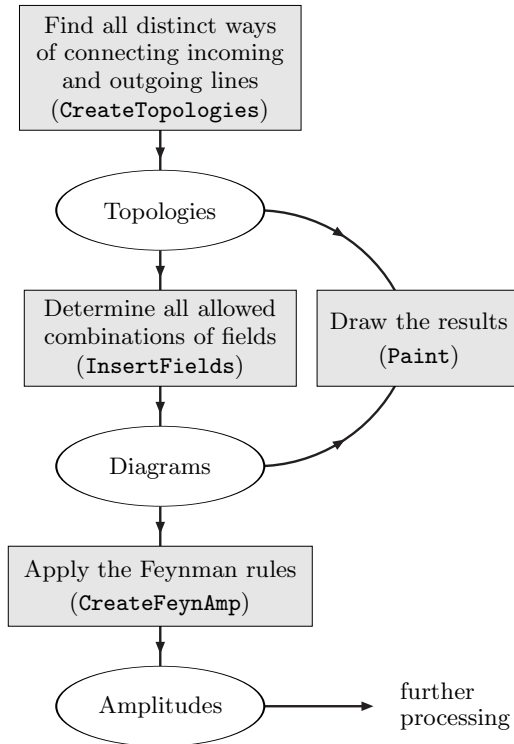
Find all distinct ways of connecting incoming and outgoing lines (CreateTopologies)

Topologies

Determine all allowed combinations of fields (InsertFields)

Draw the results (Paint)

Diagrams

Apply the Feynman rules (CreateFeynAmp)

Amplitudes

further processing